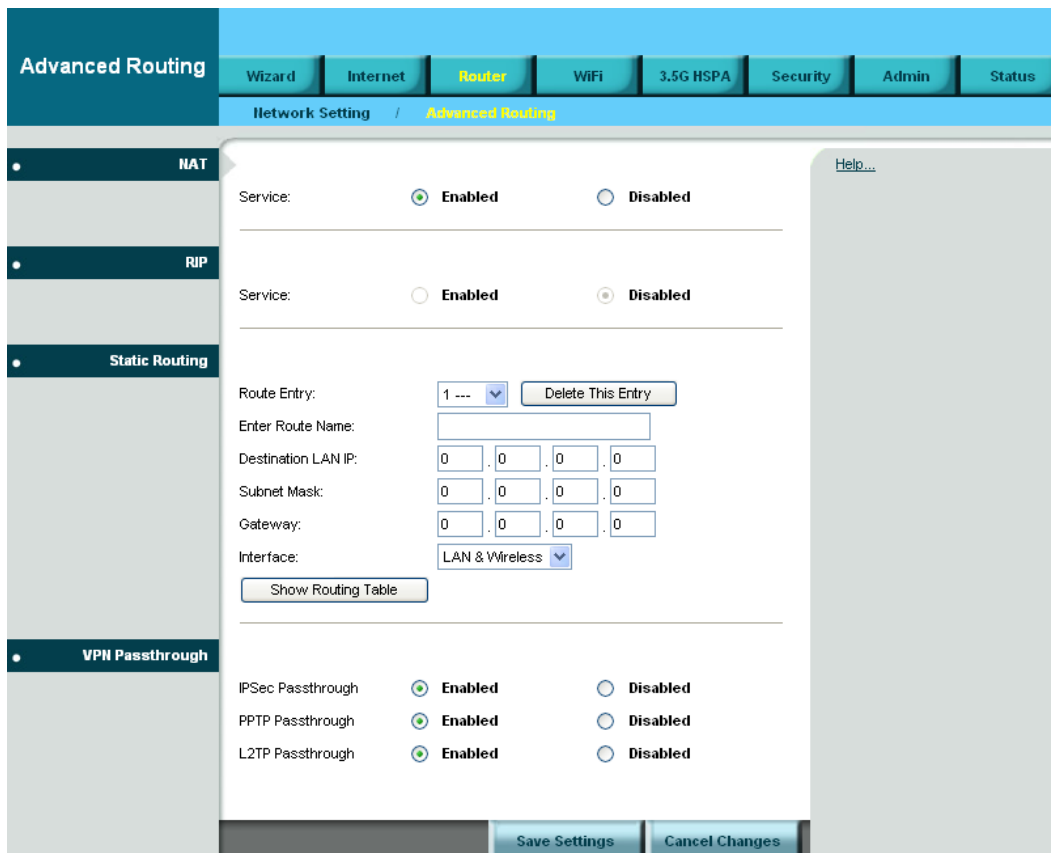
Advanced Routing

Wizard Internet Router WiFi 3.5G HSPA Security Admin Status

Network Setting / Advanced Routing

NAT

Service: Enabled Disabled

Help...

RIP

Service: Enabled Disabled

Static Routing

Route Entry: 1 --- Delete This Entry

Enter Route Name:

Destination LAN IP: 0 . 0 . 0 . 0

Subnet Mask: 0 . 0 . 0 . 0

Gateway: 0 . 0 . 0 . 0

Interface: LAN & Wireless

Show Routing Table

VPN Passthrough

IPSec Passthrough Enabled Disabled

PPTP Passthrough Enabled Disabled

L2TP Passthrough Enabled Disabled

Save Settings Cancel Changes